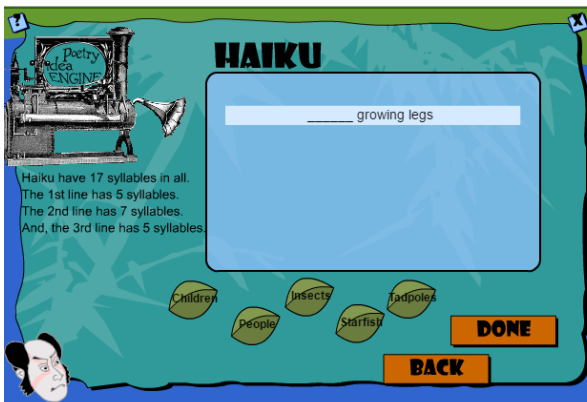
Poetry Idea ENGINE

HAIKU

Haiku have 17 syllables in all.
The 1st line has 5 syllables.
The 2nd line has 7 syllables.
And, the 3rd line has 5 syllables.

______ growing legs

Children
Insects
Tadpoles
People
Starfish

DONE

BACK